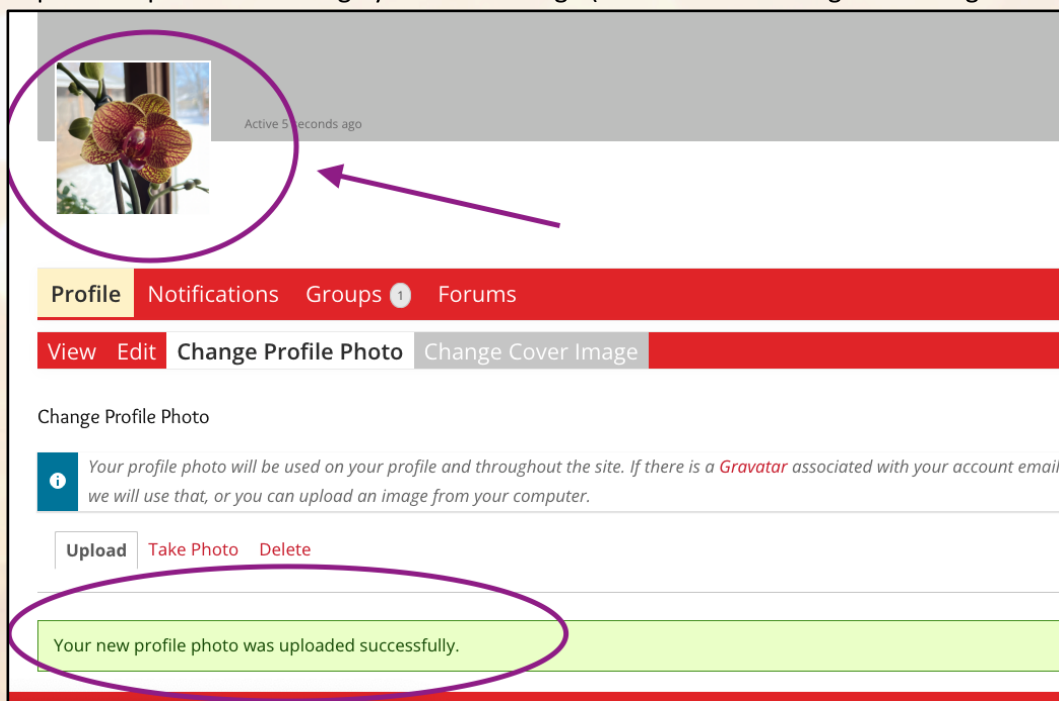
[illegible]

Active 5 seconds ago

Profile Notifications Groups 1 Forums

View Edit Change Profile Photo Change Cover Image

Change Profile Photo

Your profile photo will be used on your profile and throughout the site. If there is a Gravatar associated with your account email we will use that, or you can upload an image from your computer.

Upload Take Photo Delete

Your new profile photo was uploaded successfully.